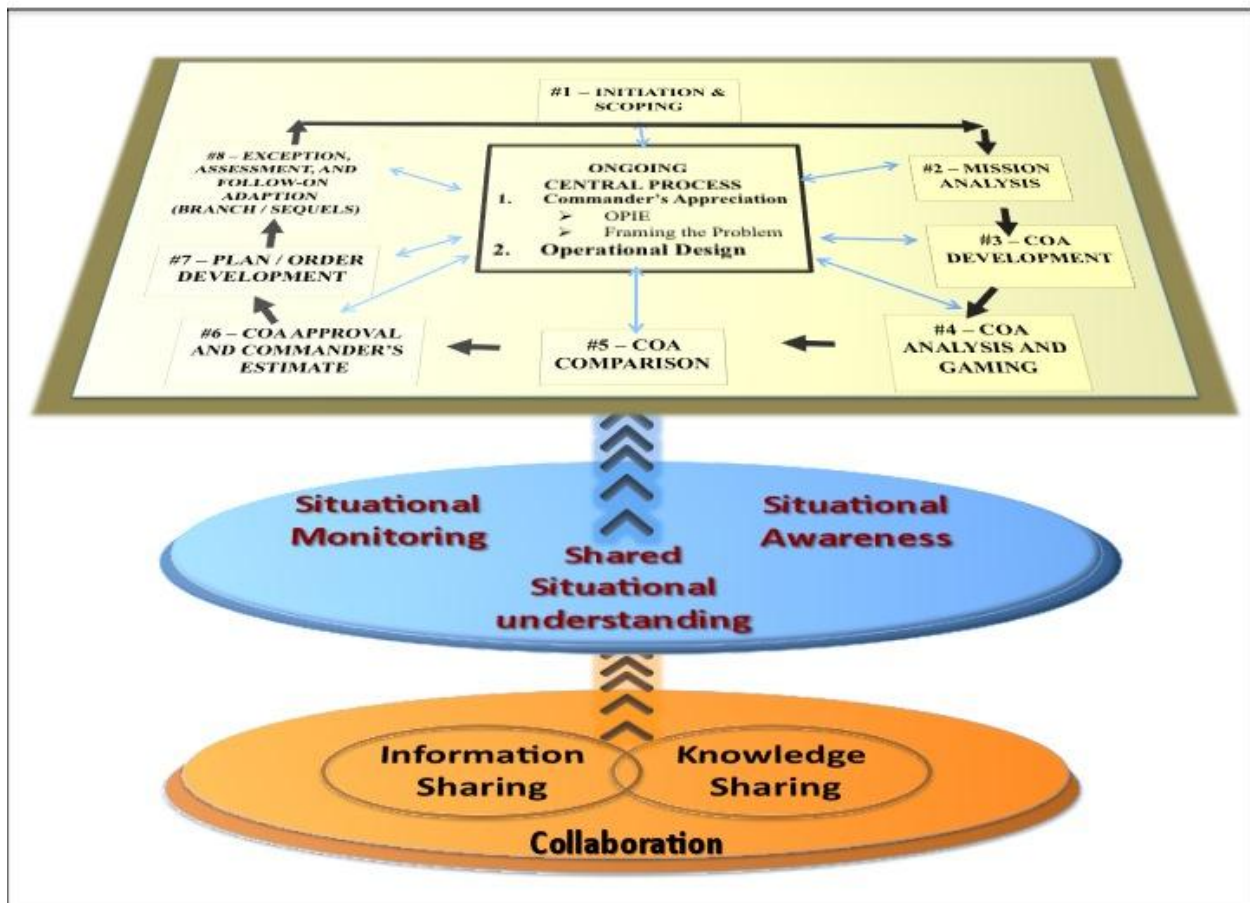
#1 – INITIATION & SCOPING

#8 – EXCEPTION, ASSESSMENT, AND FOLLOW-ON ADAPTION (BRANCH / SEQUELS)

ONGOING CENTRAL PROCESS
1. Commander's Appreciation
➢ OPIE
➢ Framing the Problem
2. Operational Design

#2 – MISSION ANALYSIS

#7 – PLAN / ORDER DEVELOPMENT

#3 – COA DEVELOPMENT

#6 – COA APPROVAL AND COMMANDER'S ESTIMATE

#5 – COA COMPARISON

#4 – COA ANALYSIS AND GAMING

Situational Monitoring

Situational Awareness

Shared Situational understanding

Information Sharing

Knowledge Sharing

Collaboration